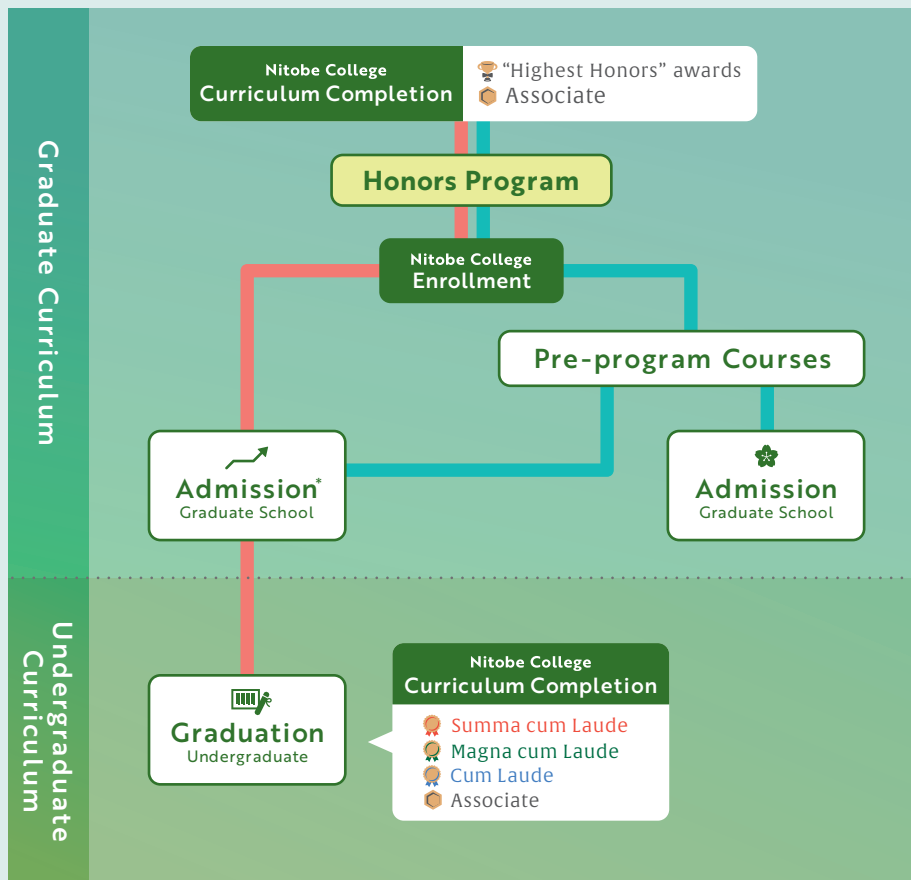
Graduate Curriculum

Nitobe College
Curriculum Completion

“Highest Honors” awards
Associate

Honors Program

Nitobe College
Enrollment

Pre-program Courses

Admission*
Graduate School

Admission
Graduate School

Undergraduate Curriculum

Graduation
Undergraduate

Nitobe College
Curriculum Completion

Summa cum Laude
Magna cum Laude
Cum Laude
Associate